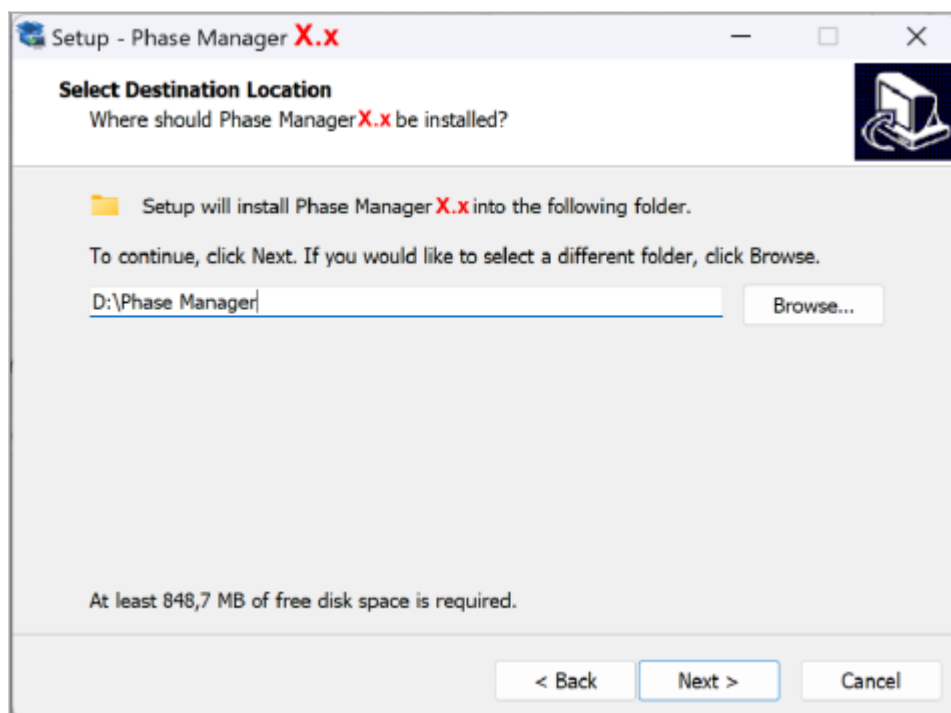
Setup - Phase Manager X.x

Select Destination Location
Where should Phase Manager X.x be installed?

Setup will install Phase Manager X.x into the following folder.

To continue, click Next. If you would like to select a different folder, click Browse.

D:\Phase Manager

Browse...

At least 848,7 MB of free disk space is required.

< Back

Next >

Cancel